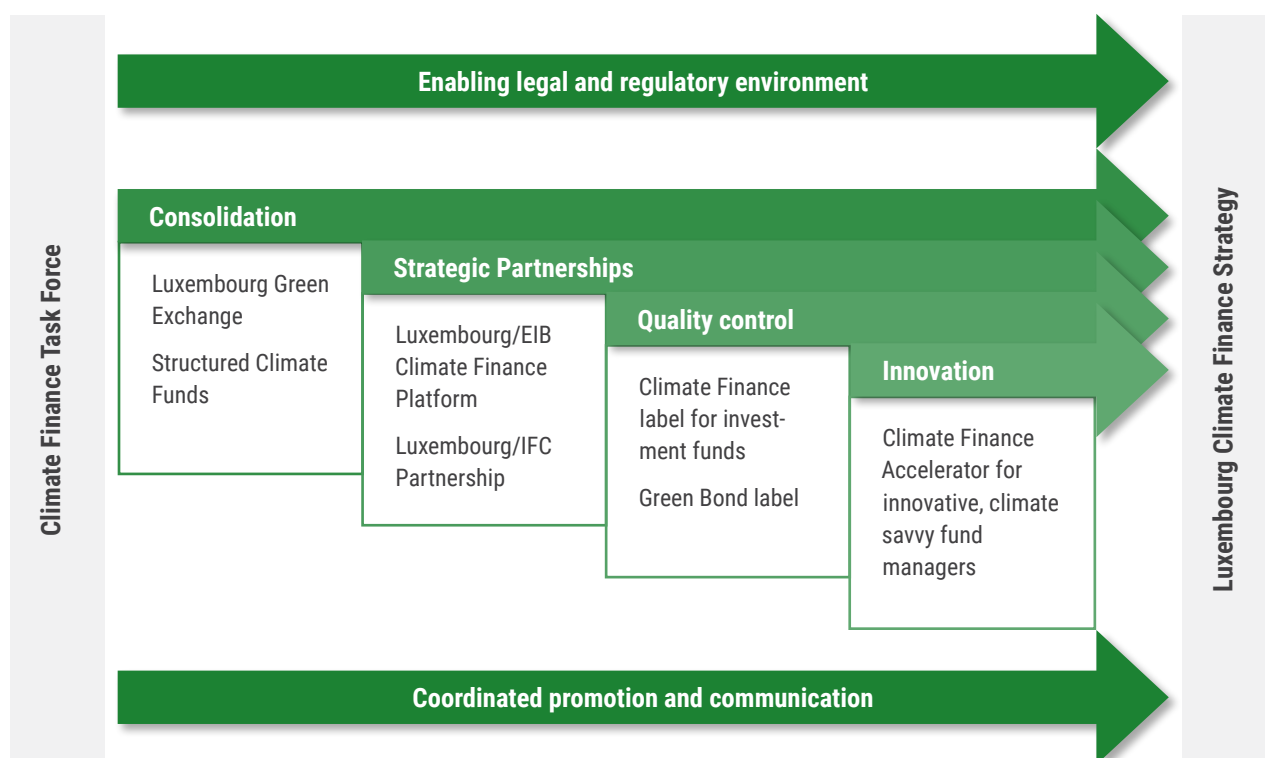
Climate Finance Task Force

Enabling legal and regulatory environment

Consolidation

Luxembourg Green Exchange

Structured Climate Funds

Strategic Partnerships

Luxembourg/EIB Climate Finance Platform

Luxembourg/IFC Partnership

Quality control

Climate Finance label for investment funds

Green Bond label

Innovation

Climate Finance Accelerator for innovative, climate savvy fund managers

Coordinated promotion and communication

Luxembourg Climate Finance Strategy